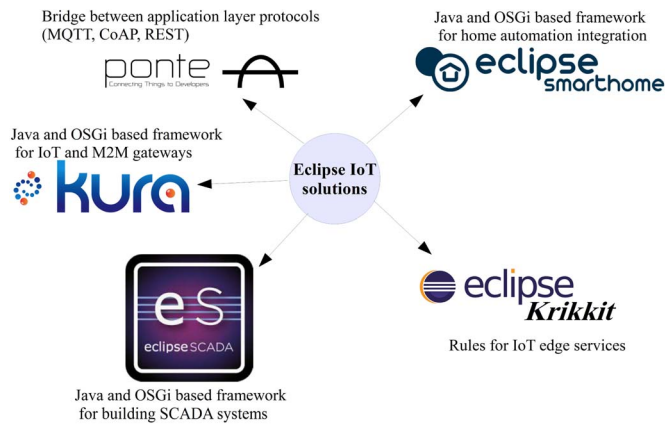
Bridge between application layer protocols (MQTT, CoAP, REST)

ponte
Connecting Things to Developers

Java and OSGi based framework for home automation integration

eclipse smarthome

Java and OSGi based framework for IoT and M2M gateways

kura

Eclipse IoT solutions

eS
eclipse SCADA

Java and OSGi based framework for building SCADA systems

eclipse
Krikkit

Rules for IoT edge services